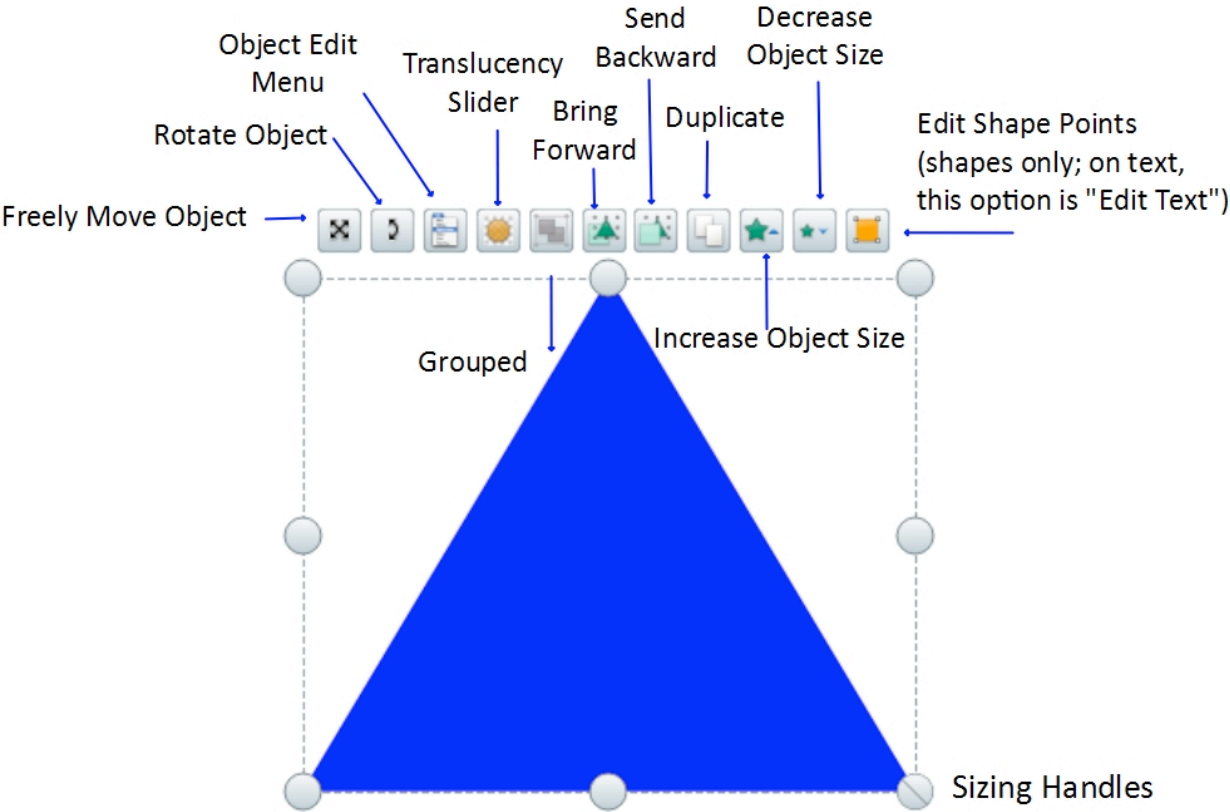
Object Edit Menu

Translucency Slider

Send Backward

Decrease Object Size

Bring Forward

Duplicate

Rotate Object

Edit Shape Points (shapes only; on text, this option is "Edit Text")

Freely Move Object

Increase Object Size

Grouped

Sizing Handles